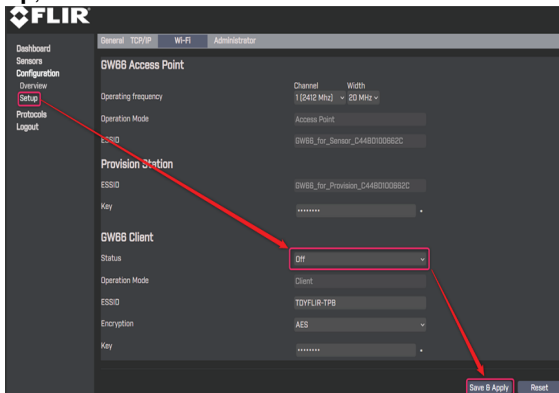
FLIR

Dashboard
Sensors
Configuration
Overview
Setup
Protocols
Logout

General TCP/IP Wi-Fi Administrator

GW66 Access Point

Operating frequency
Channel 1 (2412 Mhz)
Width 20 MHz

Operation Mode
Access Point

ESSID
GW66_for_Sensor_C4480100662C

Provision Station

ESSID
GW66_for_Provision_C4480100662C

Key
•••••••••

GW66 Client

Status
Off

Operation Mode
Client

ESSID
TOYFLIR-TPB

Encryption
AES

Key
•••••••••

Save & Apply
Reset